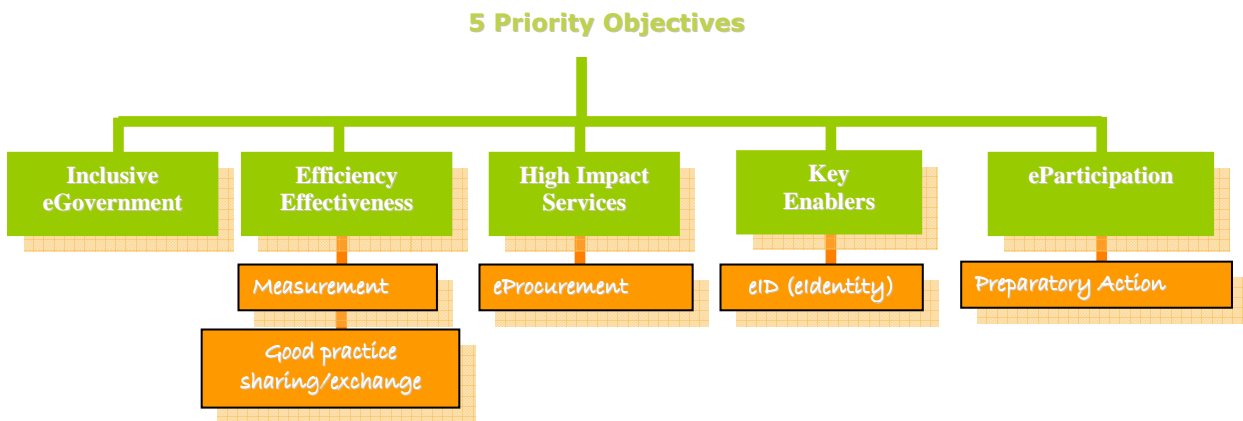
5 Priority Objectives

Inclusive eGovernment

Efficiency Effectiveness

High Impact Services

Key Enablers

eParticipation

Measurement

Good practice sharing/exchange

eProcurement

eID (eIdentity)

Preparatory Action